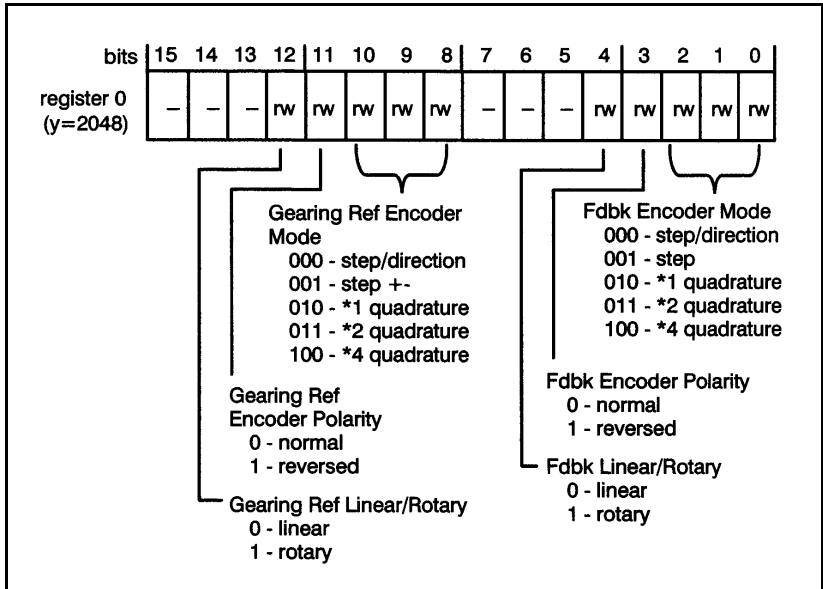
| bits | 15 | 14 | 13 | 12 | 11 | 10 | 9 | 8 | 7 | 6 | 5 | 4 | 3 | 2 | 1 | 0 |
|---|---|---|---|---|---|---|---|---|---|---|---|---|---|---|---|---|
| register 0 (y=2048) | – | – | – | rw | rw | rw | rw | rw | – | – | – | rw | rw | rw | rw | rw |

Gearing Ref Encoder Mode
000 - step/direction
001 - step +-
010 - *1 quadrature
011 - *2 quadrature
100 - *4 quadrature

Gearing Ref Encoder Polarity
0 - normal
1 - reversed

Gearing Ref Linear/Rotary
0 - linear
1 - rotary

Fdbk Encoder Mode
000 - step/direction
001 - step
010 - *1 quadrature
011 - *2 quadrature
100 - *4 quadrature

Fdbk Encoder Polarity
0 - normal
1 - reversed

Fdbk Linear/Rotary
0 - linear
1 - rotary